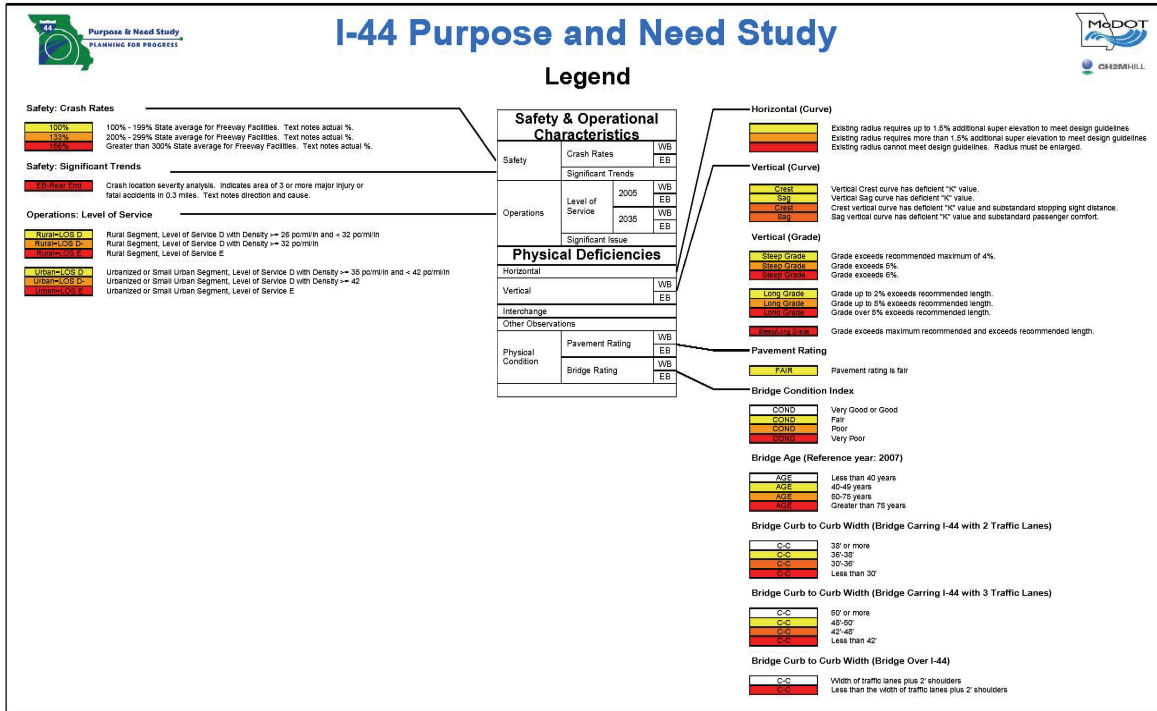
44 Purpose & Need Study
PLANNING FOR PROGRESS

I-44 Purpose and Need Study

MoDOT
CH2MHILL

Legend

Safety: Crash Rates

| 100% | 100% - 199% State average for Freeway Facilities. Text notes actual %. |
|---|---|
| 133% | 200% - 299% State average for Freeway Facilities. Text notes actual %. |
| 155% | Greater than 300% State average for Freeway Facilities. Text notes actual %. |

Safety: Significant Trends

| EB-Rear End | Crash location severity analysis. Indicates area of 3 or more major injury or fatal accidents in 0.3 miles. Text notes direction and cause. |
|---|---|

Operations: Level of Service

| Rural=LOS D | Rural Segment, Level of Service D with Density >= 26 pc/mi/ln and < 32 pc/mi/ln |
|---|---|
| Rural=LOS D- | Rural Segment, Level of Service D with Density >= 32 pc/mi/ln |
| Rural=LOS E | Rural Segment, Level of Service E |

| Urban=LOS D | Urbanized or Small Urban Segment, Level of Service D with Density >= 35 pc/mi/ln and < 42 pc/mi/ln |
|---|---|
| Urban=LOS D- | Urbanized or Small Urban Segment, Level of Service D with Density >= 42 |
| Urban=LOS E | Urbanized or Small Urban Segment, Level of Service E |

Safety & Operational Characteristics

| Safety | Crash Rates | | WB |
|---|---|---|---|
| | | | EB |
| | Significant Trends | | |
| Operations | Level of Service | 2005 | WB |
| | | | EB |
| | | 2035 | WB |
| | | | EB |
| | Significant Issue | | |

Physical Deficiencies

| Horizontal | | |
|---|---|---|
| Vertical | | WB |
| | | EB |
| Interchange | | |
| Other Observations | | |
| Physical Condition | Pavement Rating | WB |
| | | EB |
| | Bridge Rating | WB |
| | | EB |

Horizontal (Curve)

Existing radius requires up to 1.5% additional super elevation to meet design guidelines
Existing radius requires more than 1.5% additional super elevation to meet design guidelines
Existing radius cannot meet design guidelines. Radius must be enlarged.

Vertical (Curve)

| Crest | Vertical Crest curve has deficient "K" value. |
|---|---|
| Sag | Vertical Sag curve has deficient "K" value. |
| Crest | Crest vertical curve has deficient "K" value and substandard stopping sight distance. |
| Sag | Sag vertical curve has deficient "K" value and substandard passenger comfort. |

Vertical (Grade)

| Steep Grade | Grade exceeds recommended maximum of 4%. |
|---|---|
| Steep Grade | Grade exceeds 5%. |
| Steep Grade | Grade exceeds 6%. |

| Long Grade | Grade up to 2% exceeds recommended length. |
|---|---|
| Long Grade | Grade up to 5% exceeds recommended length. |
| Long Grade | Grade over 5% exceeds recommended length. |

| Steep/Long Grade | Grade exceeds maximum recommended and exceeds recommended length. |
|---|---|

Pavement Rating

| FAIR | Pavement rating is fair |
|---|---|

Bridge Condition Index

| COND | Very Good or Good |
|---|---|
| COND | Fair |
| COND | Poor |
| COND | Very Poor |

Bridge Age (Reference year: 2007)

| AGE | Less than 40 years |
|---|---|
| AGE | 40-49 years |
| AGE | 50-75 years |
| AGE | Greater than 75 years |

Bridge Curb to Curb Width (Bridge Carring I-44 with 2 Traffic Lanes)

| C-C | 38' or more |
|---|---|
| C-C | 36'-38' |
| C-C | 30'-36' |
| C-C | Less than 30' |

Bridge Curb to Curb Width (Bridge Carring I-44 with 3 Traffic Lanes)

| C-C | 50' or more |
|---|---|
| C-C | 48'-50' |
| C-C | 42'-48' |
| C-C | Less than 42' |

Bridge Curb to Curb Width (Bridge Over I-44)

| C-C | Width of traffic lanes plus 2' shoulders |
|---|---|
| C-C | Less than the width of traffic lanes plus 2' shoulders |